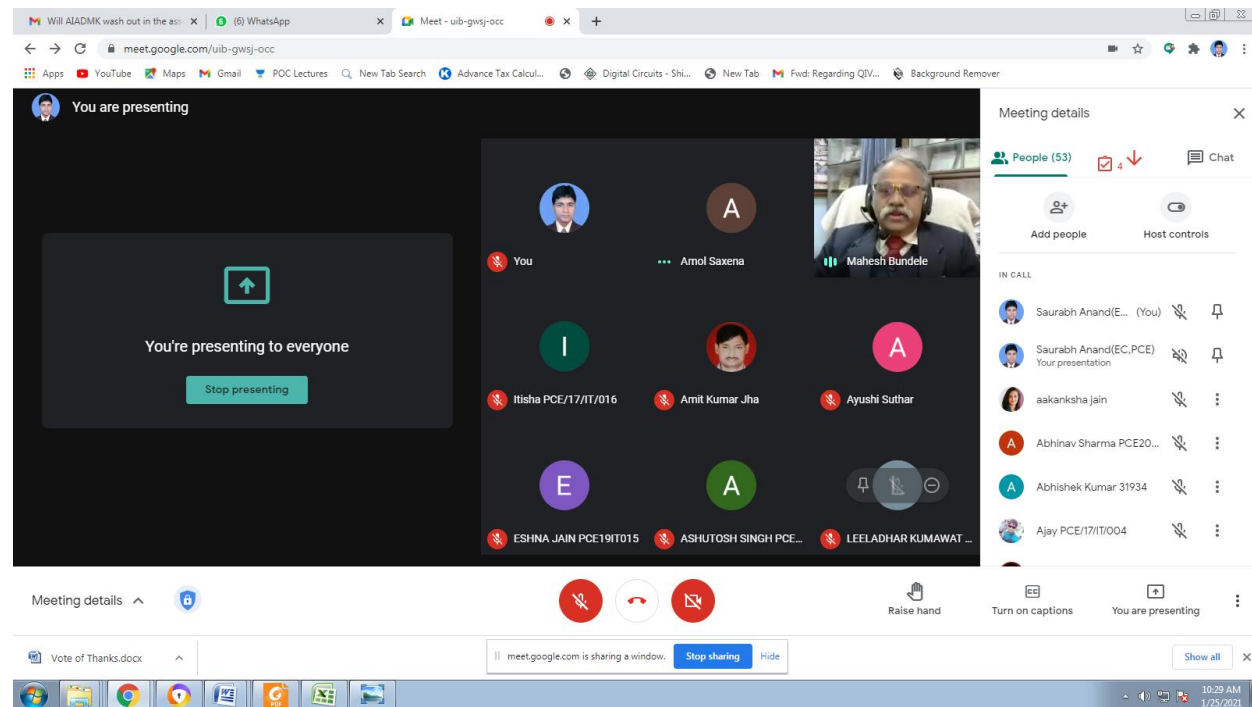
Will AIADMK wash out in the ass ×
(6) WhatsApp ×
Meet - uib-gwsj-occ ×
+

meet.google.com/uib-gwsj-occ

Apps YouTube Maps Gmail POC Lectures New Tab Search Advance Tax Calcul... Digital Circuits - Shi... New Tab Fwd: Regarding QIV... Background Remover

You are presenting

You're presenting to everyone

Stop presenting

You
A
Amol Saxena
Mahesh Bundele
I
Itisha PCE/17/IT/016
Amit Kumar Jha
A
Ayushi Suthar
E
ESHNA JAIN PCE19IT015
A
ASHUTOSH SINGH PCE...
LEELADHAR KUMAWAT ...

Meeting details ×

People (53)
4
Chat

Add people
Host controls

IN CALL

Saurabh Anand(E... (You)
Saurabh Anand(EC,PCE)
Your presentation
aakanksha jain
A Abhinav Sharma PCE20...
A Abhishek Kumar 31934
Ajay PCE/17/IT/004

Meeting details

Raise hand
Turn on captions
You are presenting

Vote of Thanks.docx

meet.google.com is sharing a window. Stop sharing Hide

Show all

10:29 AM
1/25/2021